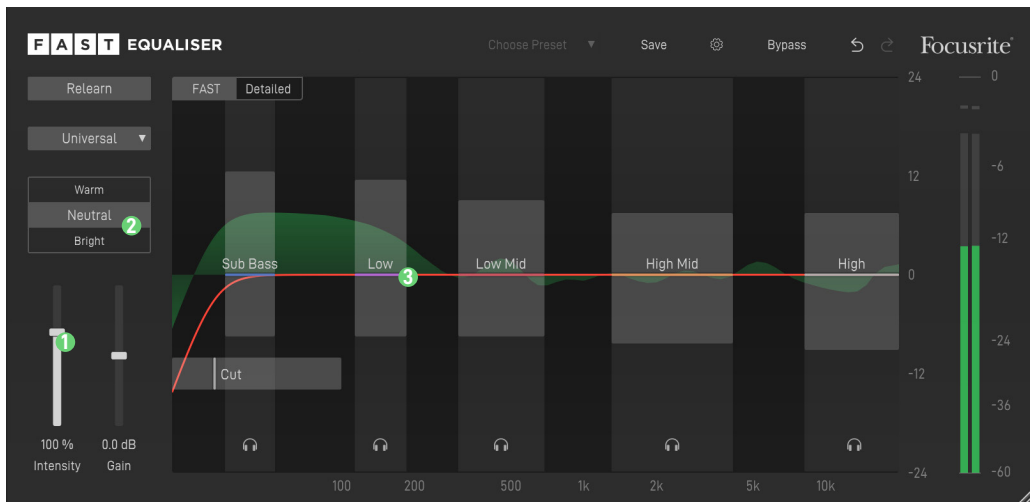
F A S T EQUALISER

Choose Preset ▼ Save Bypass

Focusrite

Relearn

Universal ▾

Warm
Neutral 2
Bright

1

100 % Intensity

0.0 dB Gain

FAST Detailed

Sub Bass

Low 3

Low Mid

High Mid

High

Cut

100 200 500 1k 2k 5k 10k

24
12
0
-12
-24

0
-6
-12
-24
-36
-60